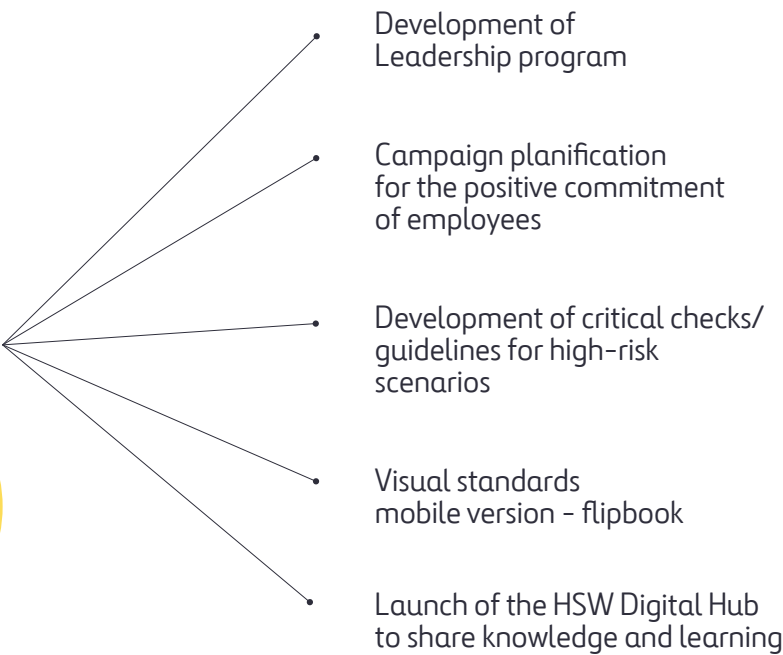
Development of Leadership program

Campaign planification for the positive commitment of employees

Development of critical checks/ guidelines for high-risk scenarios

Visual standards mobile version - flipbook

Launch of the HSW Digital Hub to share knowledge and learning